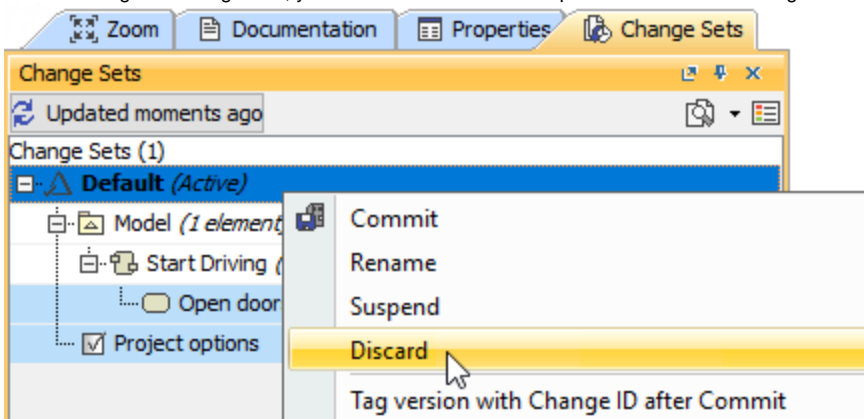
Zoom
Documentation
Properties
Change Sets

Change Sets

Updated moments ago

Change Sets (1)
Default (Active)
Model (1 element
Start Driving (
Open door
Project options

Commit
Rename
Suspend
Discard
Tag version with Change ID after Commit